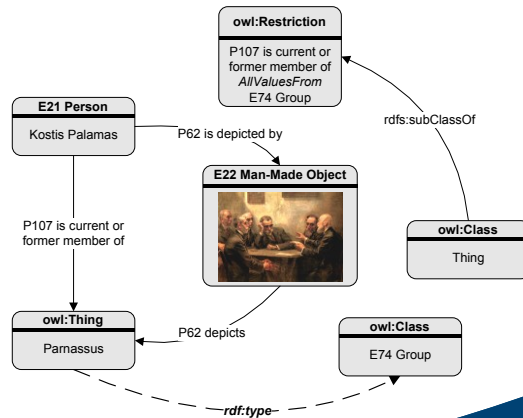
owl:Restriction

P107 is current or former member of *AllValuesFrom* E74 Group

E21 Person

Kostis Palamas

P62 is depicted by

rdfs:subClassOf

E22 Man-Made Object

P107 is current or former member of

owl:Class

Thing

owl:Thing

Parnassus

P62 depicts

owl:Class

E74 Group

rdf:type